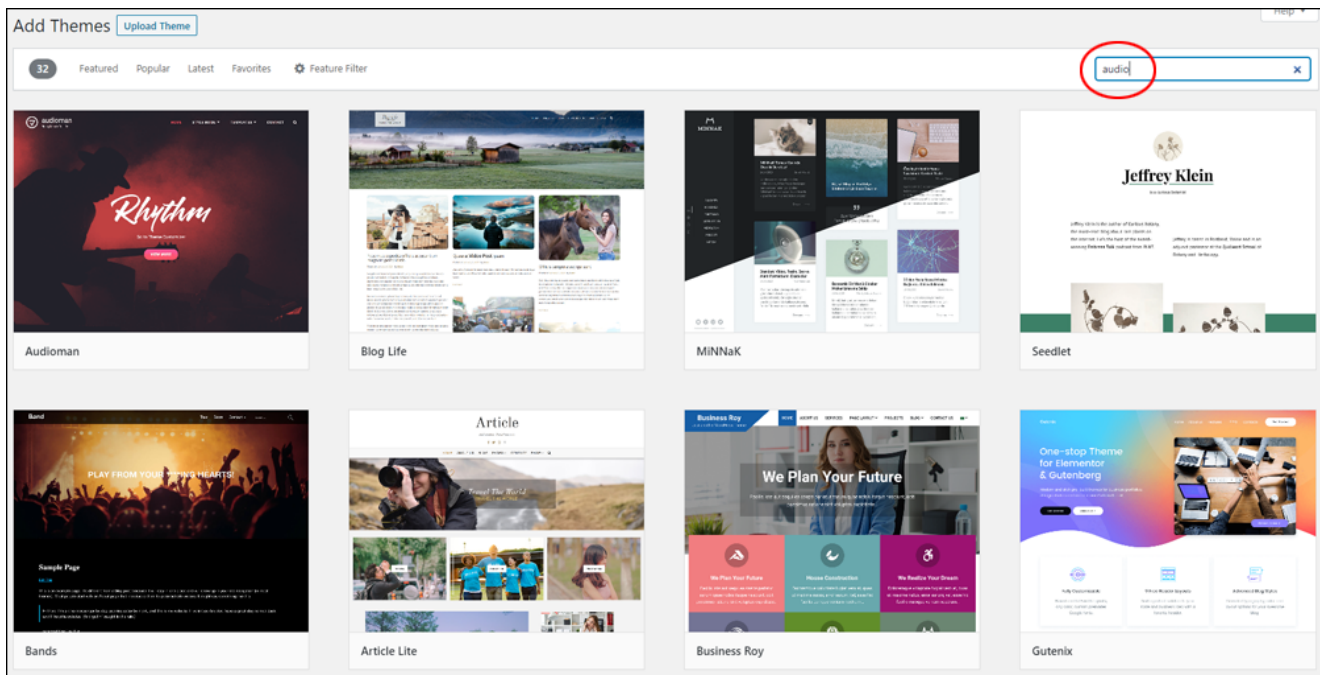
Add Themes Upload Theme

Help ▾

32 Featured Popular Latest Favorites Feature Filter

audio ×

audioman

Rhythm

Audioman

Blog Life

MiNNaK

Jeffrey Klein

Seedlet

Band

PLAY FROM YOUR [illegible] HEARTS!

Sample Page

Bands

Article

Travel The World

Article Lite

Business Roy

We Plan Your Future

We Plan Your Future

House Construction

We Realize Your Dream

Business Roy

One-stop Theme for Elementor & Gutenberg

Gutenix